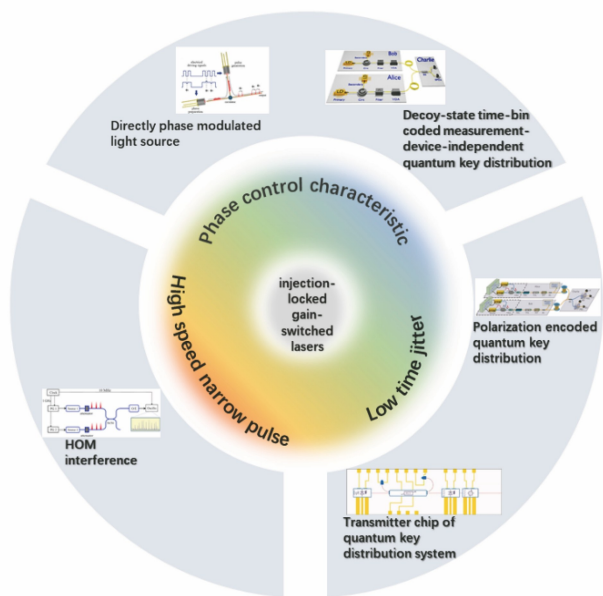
Directly phase modulated light source

Bob
Charlie
Alice

Decoy-state time-bin coded measurement-device-independent quantum key distribution

Phase control characteristic

Polarization encoded quantum key distribution

injection-locked gain-switched lasers

High speed narrow pulse

Low time jitter

HOM interference

Transmitter chip of quantum key distribution system